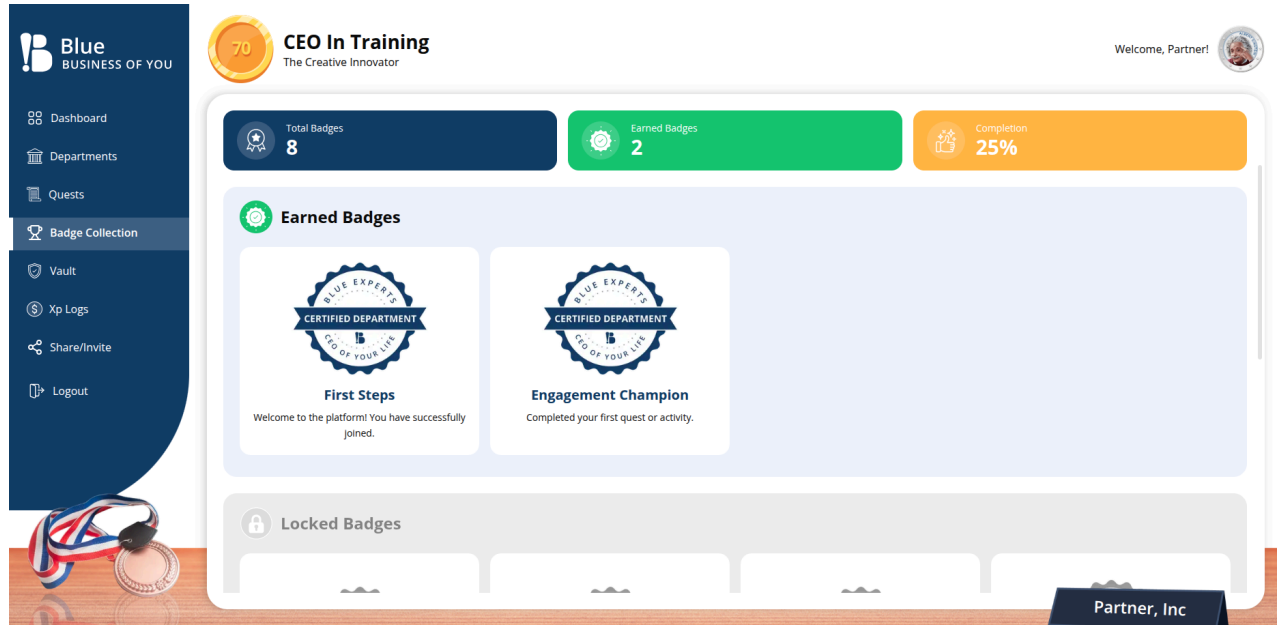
Blue
BUSINESS OF YOU

Dashboard
Departments
Quests
Badge Collection
Vault
Xp Logs
Share/Invite
Logout

70
CEO In Training
The Creative Innovator

Welcome, Partner!

Total Badges
8

Earned Badges
2

Completion
25%

Earned Badges

BLUE EXPERTS
CERTIFIED DEPARTMENT
CEO OF YOUR LIFE
First Steps
Welcome to the platform! You have successfully joined.

BLUE EXPERTS
CERTIFIED DEPARTMENT
CEO OF YOUR LIFE
Engagement Champion
Completed your first quest or activity.

Locked Badges

Partner, Inc